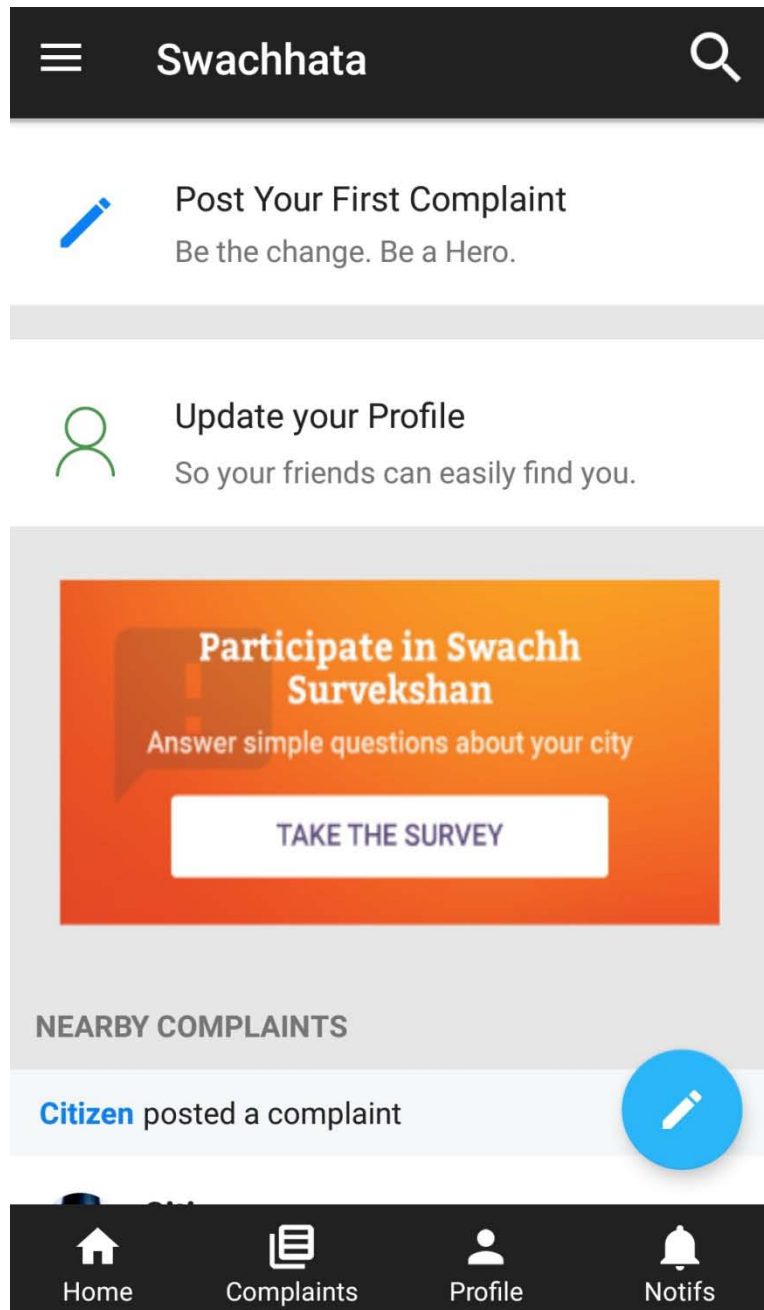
Swachhata

Post Your First Complaint
Be the change. Be a Hero.

Update your Profile
So your friends can easily find you.

Participate in Swachh Survekshan
Answer simple questions about your city
TAKE THE SURVEY

NEARBY COMPLAINTS

Citizen posted a complaint

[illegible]

Home
Complaints
Profile
Notifs